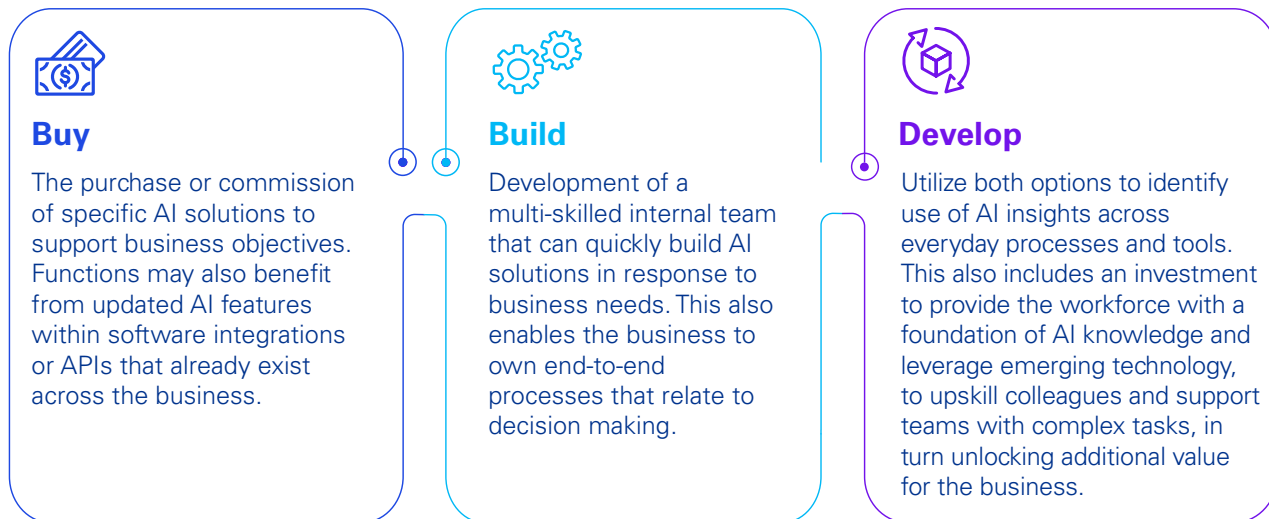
Buy

The purchase or commission of specific AI solutions to support business objectives. Functions may also benefit from updated AI features within software integrations or APIs that already exist across the business.

Build

Development of a multi-skilled internal team that can quickly build AI solutions in response to business needs. This also enables the business to own end-to-end processes that relate to decision making.

Develop

Utilize both options to identify use of AI insights across everyday processes and tools. This also includes an investment to provide the workforce with a foundation of AI knowledge and leverage emerging technology, to upskill colleagues and support teams with complex tasks, in turn unlocking additional value for the business.